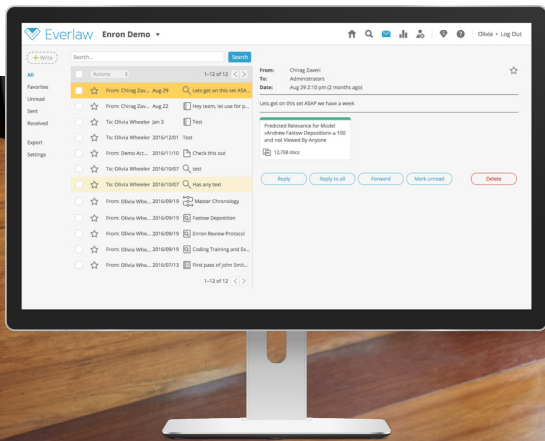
Everlaw Enron Demo ▾

Olivia • Log Out

+ Write

Search...

Search

All
Favorites
Unread
Sent
Received

Export
Settings

Actions

1–12 of 12

| | | | |
|---|---|---|---|
| From: Chirag Zav... | Aug 29 | | Lets get on this set ASA... |
| From: Chirag Zav... | Aug 22 | | Hey team, let use for p... |
| To: Olivia Wheeler | Jan 3 | | Test |
| To: Olivia Wheeler | 2016/12/01 | | Test |
| From: Demo Acc... | 2016/11/10 | | Check this out |
| To: Olivia Wheeler | 2016/10/07 | | test |
| To: Olivia Wheeler | 2016/10/07 | | Has any text |
| From: Olivia Whe... | 2016/09/19 | | Master Chronology |
| From: Olivia Whe... | 2016/09/19 | | Fastow Deposition |
| From: Olivia Whe... | 2016/09/19 | | Enron Review Protocol |
| From: Olivia Whe... | 2016/09/19 | | Coding Training and Ex... |
| To: Olivia Wheeler | 2016/07/13 | | First pass of John Smit... |

1–12 of 12

From: Chirag Zaveri
To: Administrators
Date: Aug 29 2:10 pm (2 months ago)

Lets get on this set ASAP we have a week

Predicted Relevance for Model «Andrew Fastow Deposition» ≥ 100 and not Viewed By Anyone

12,768 docs

Reply
Reply to all
Forward
Mark unread
Delete